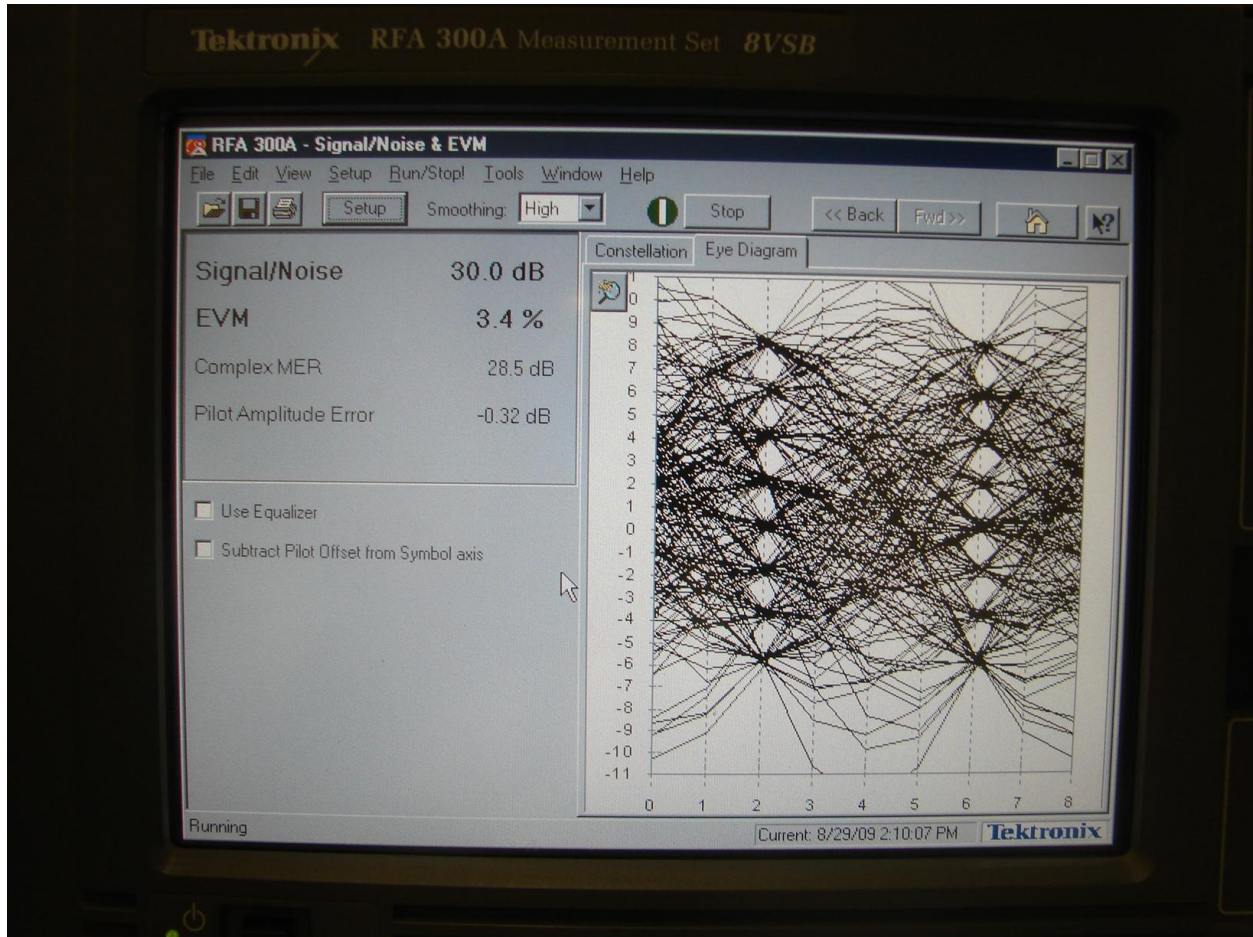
Tektronix RFA 300A Measurement Set 8VSB

RFA 300A - Signal/Noise & EVM

File Edit View Setup Run/Stop! Tools Window Help

Setup Smoothing: High Stop << Back Fwd >>

Signal/Noise 30.0 dB

EVM 3.4 %

Complex MER 28.5 dB

Pilot Amplitude Error -0.32 dB

Use Equalizer

Subtract Pilot Offset from Symbol axis

Constellation Eye Diagram

10
9
8
7
6
5
4
3
2
1
0
-1
-2
-3
-4
-5
-6
-7
-8
-9
-10
-11

0 1 2 3 4 5 6 7 8

Running

Current: 8/29/09 2:10:07 PM Tektronix